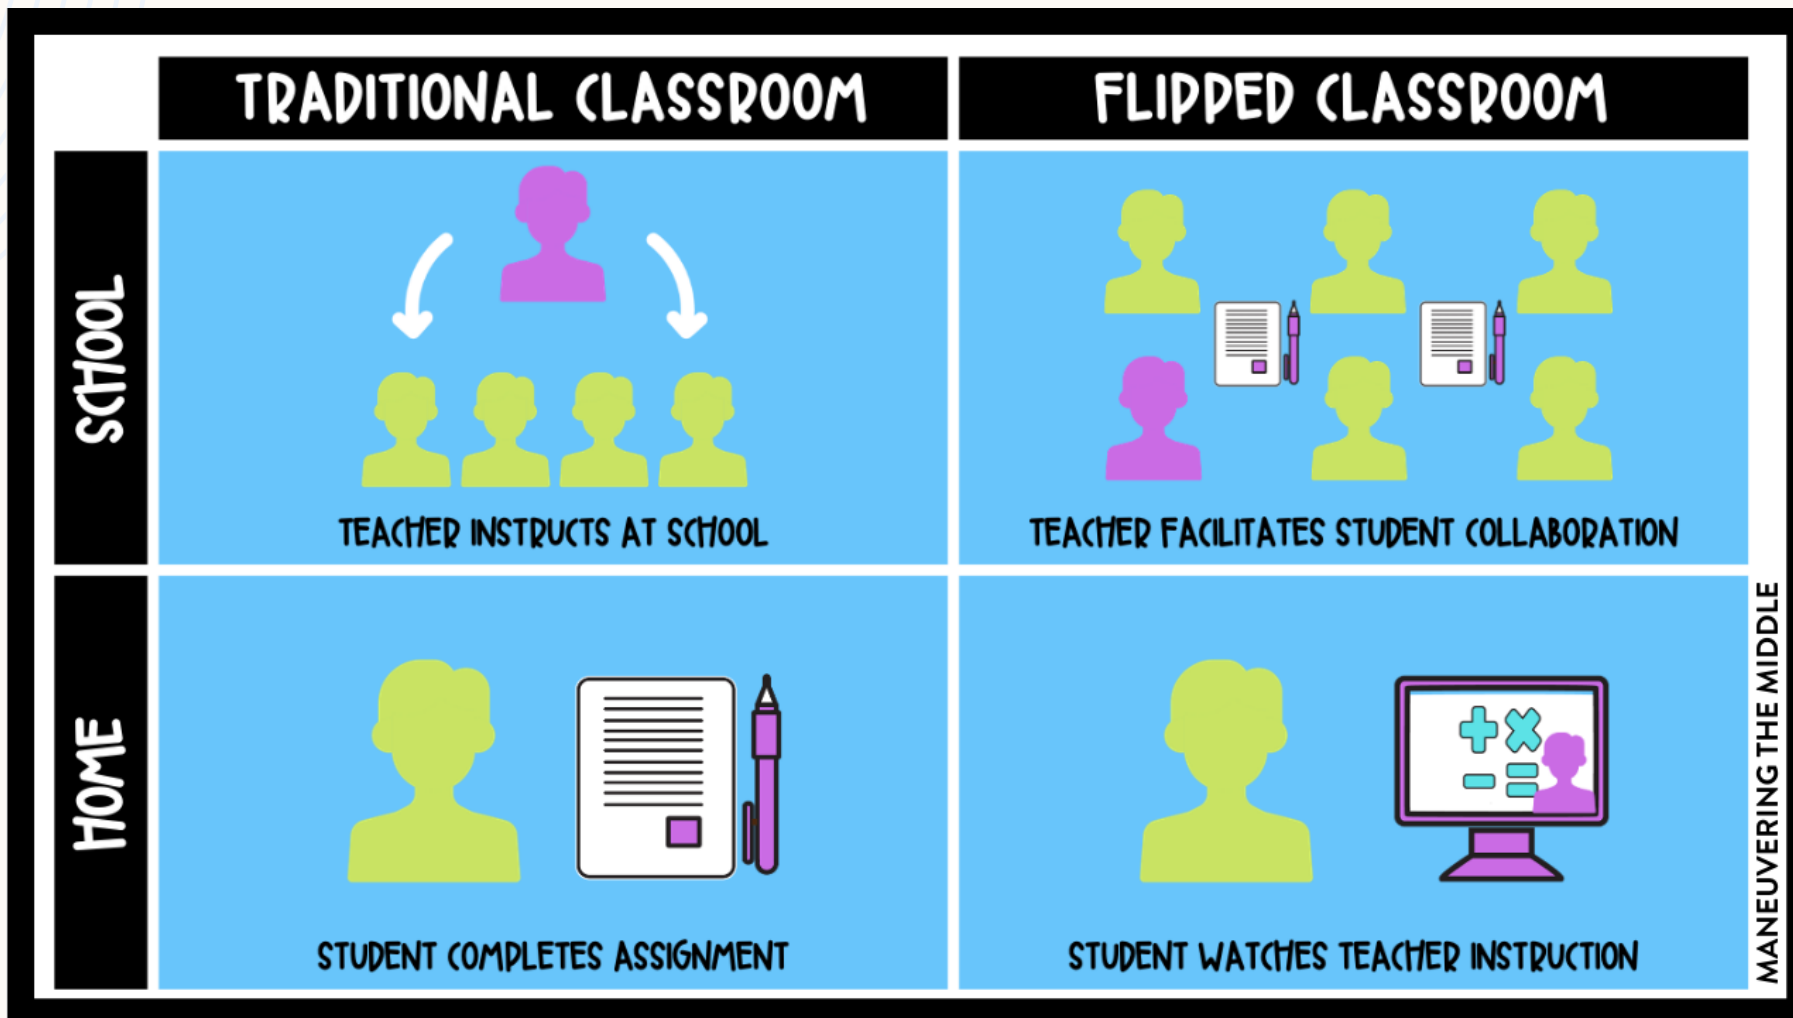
|  | TRADITIONAL CLASSROOM | FLIPPED CLASSROOM |
|---|---|---|
| SCHOOL | TEACHER INSTRUCTS AT SCHOOL | TEACHER FACILITATES STUDENT COLLABORATION |
| HOME | STUDENT COMPLETES ASSIGNMENT | STUDENT WATCHES TEACHER INSTRUCTION |

MANEUVERING THE MIDDLE